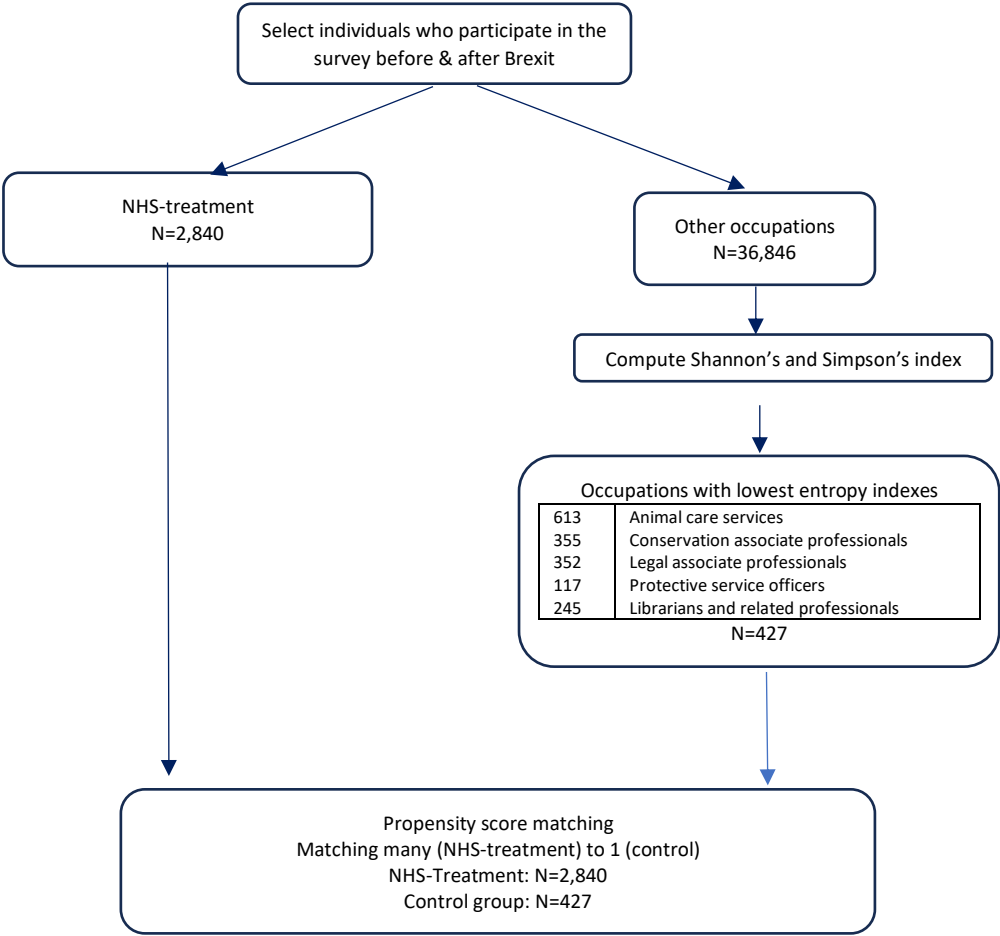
Select individuals who participate in the survey before & after Brexit

NHS-treatment
N=2,840

Other occupations
N=36,846

Compute Shannon’s and Simpson’s index

Occupations with lowest entropy indexes

| | |
|---|---|
| 613 | Animal care services |
| 355 | Conservation associate professionals |
| 352 | Legal associate professionals |
| 117 | Protective service officers |
| 245 | Librarians and related professionals |

N=427

Propensity score matching
Matching many (NHS-treatment) to 1 (control)
NHS-Treatment: N=2,840
Control group: N=427